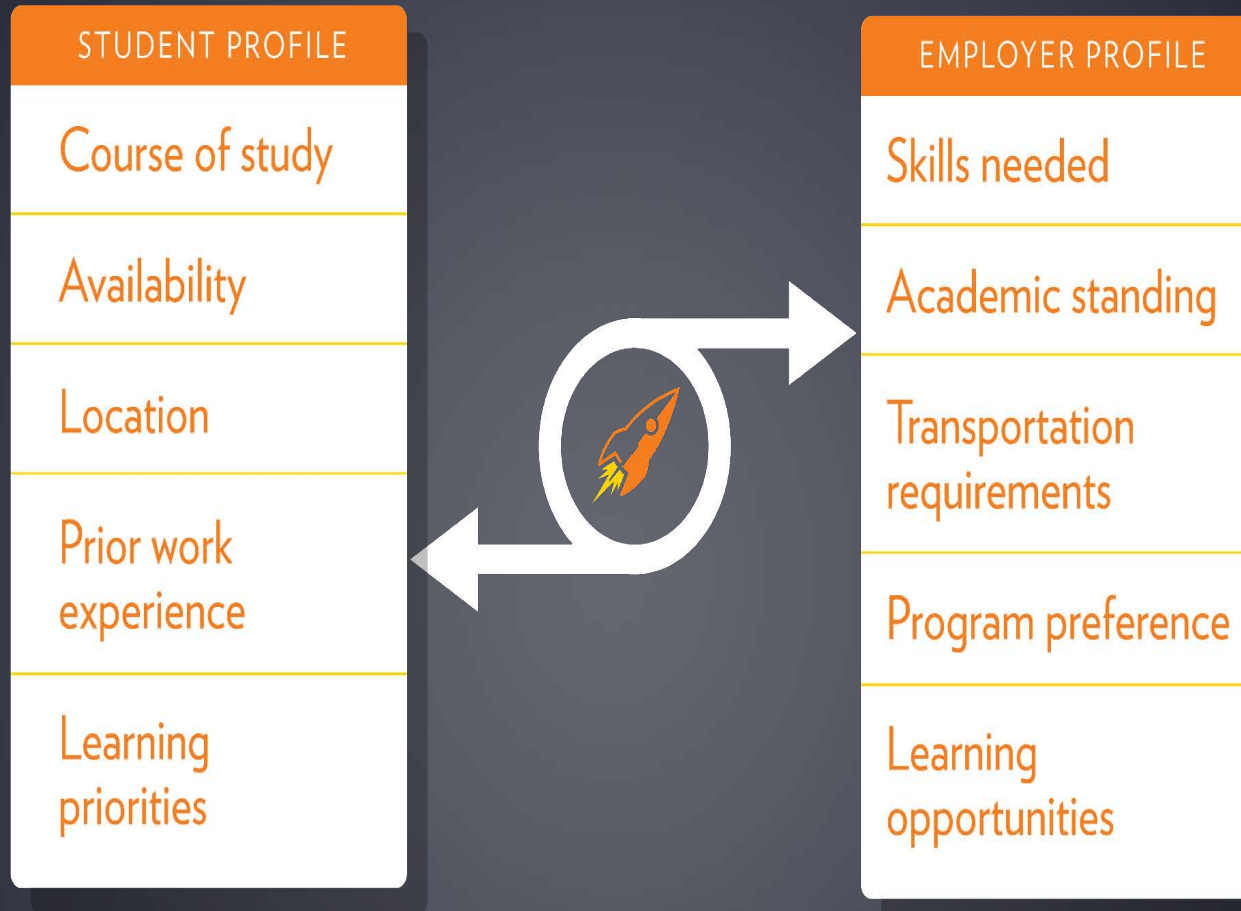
STUDENT PROFILE

Course of study

Availability

Location

Prior work experience

Learning priorities

EMPLOYER PROFILE

Skills needed

Academic standing

Transportation requirements

Program preference

Learning opportunities